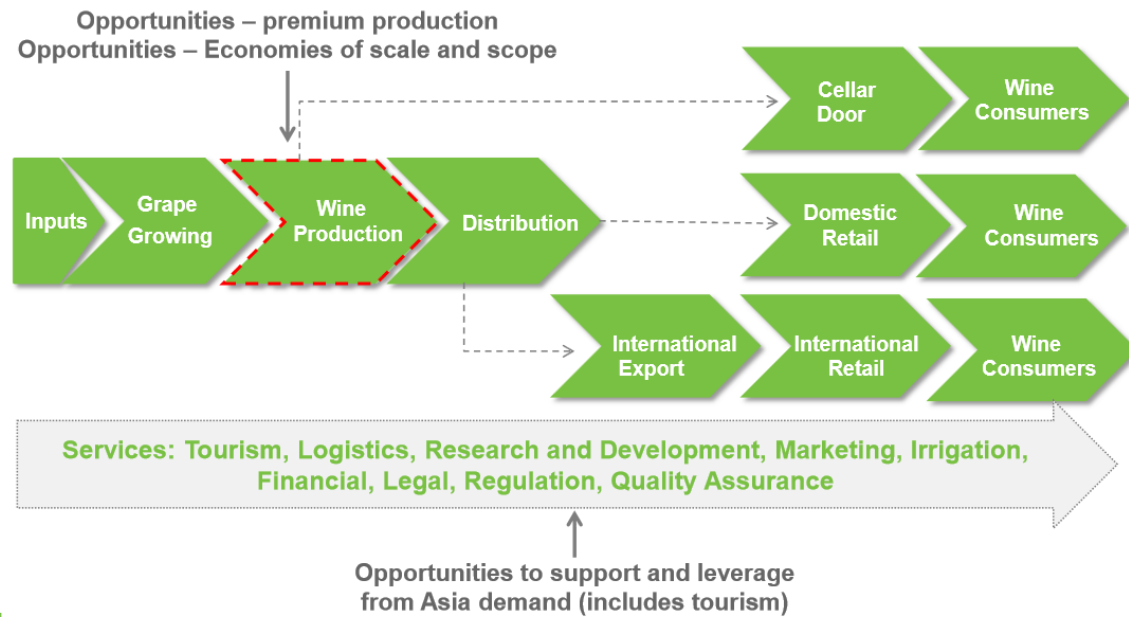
Opportunities – premium production
Opportunities – Economies of scale and scope

Cellar Door

Wine Consumers

Inputs

Grape Growing

Wine Production

Distribution

Domestic Retail

Wine Consumers

International Export

International Retail

Wine Consumers

Services: Tourism, Logistics, Research and Development, Marketing, Irrigation, Financial, Legal, Regulation, Quality Assurance

Opportunities to support and leverage from Asia demand (includes tourism)